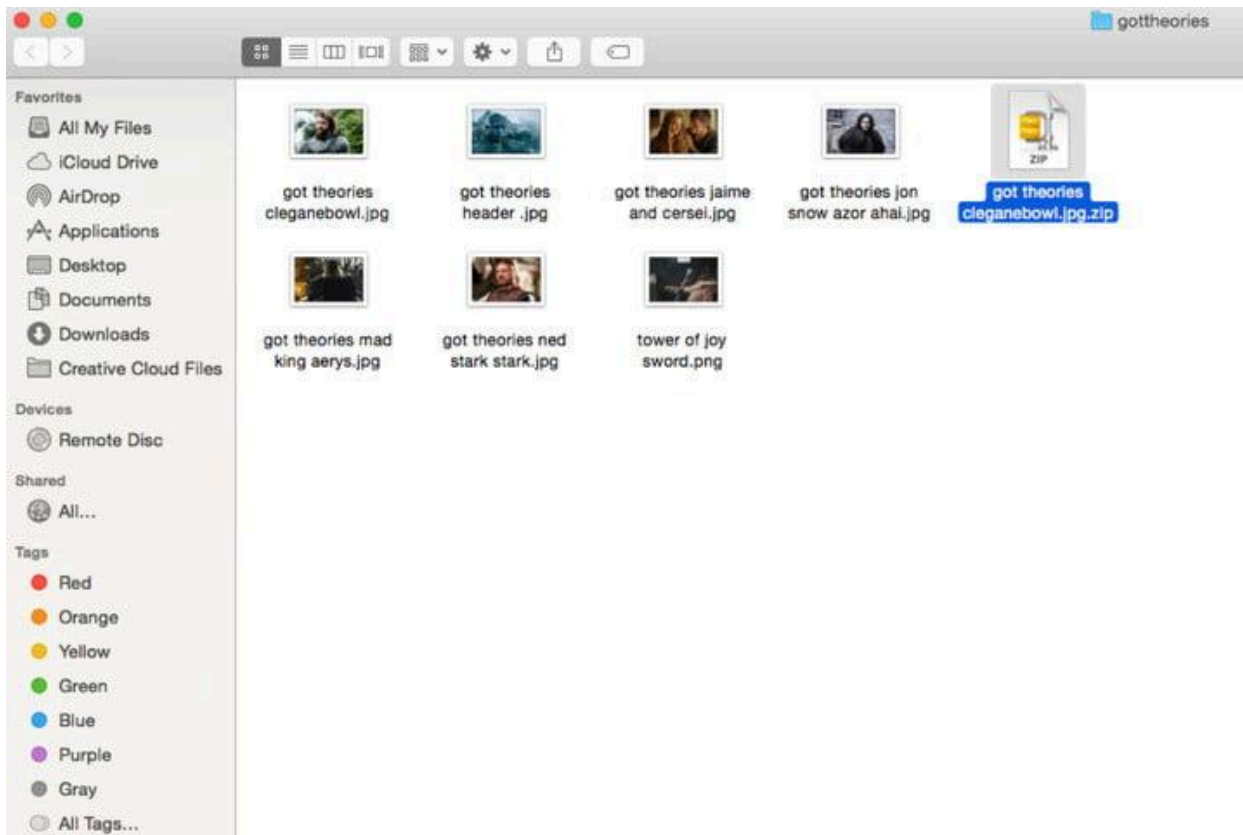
gottheories

Favorites
All My Files
iCloud Drive
AirDrop
Applications
Desktop
Documents
Downloads
Creative Cloud Files

Devices
Remote Disc

Shared
All...

Tags
Red
Orange
Yellow
Green
Blue
Purple
Gray
All Tags...

got theories cleganebowl.jpg
got theories header .jpg
got theories jaime and cersei.jpg
got theories jon snow azor ahai.jpg
ZIP
got theories cleganebowl.jpg.zip
got theories mad king aerys.jpg
got theories ned stark stark.jpg
tower of joy sword.png